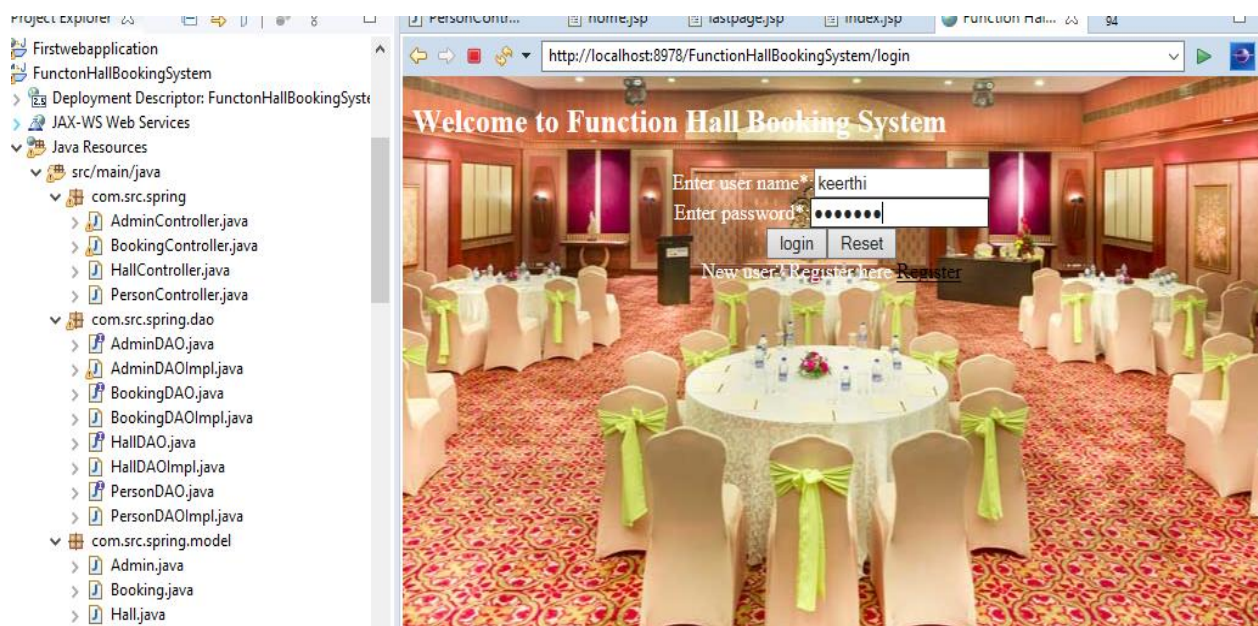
Project Explorer

Firstwebapplication
FunctonHallBookingSystem
Deployment Descriptor: FunctonHallBookingSyste
JAX-WS Web Services
Java Resources
src/main/java
com.src.spring
AdminController.java
BookingController.java
HallController.java
PersonController.java
com.src.spring.dao
AdminDAO.java
AdminDAOImpl.java
BookingDAO.java
BookingDAOImpl.java
HallDAO.java
HallDAOImpl.java
PersonDAO.java
PersonDAOImpl.java
com.src.spring.model
Admin.java
Booking.java
Hall.java

PersonContr... home.jsp lastpage.jsp index.jsp Function Hal... 94

http://localhost:8978/FunctionHallBookingSystem/login

Welcome to Function Hall Booking System

Enter user name* keerthi
Enter password* •••••••
login Reset
New user? Register here Register